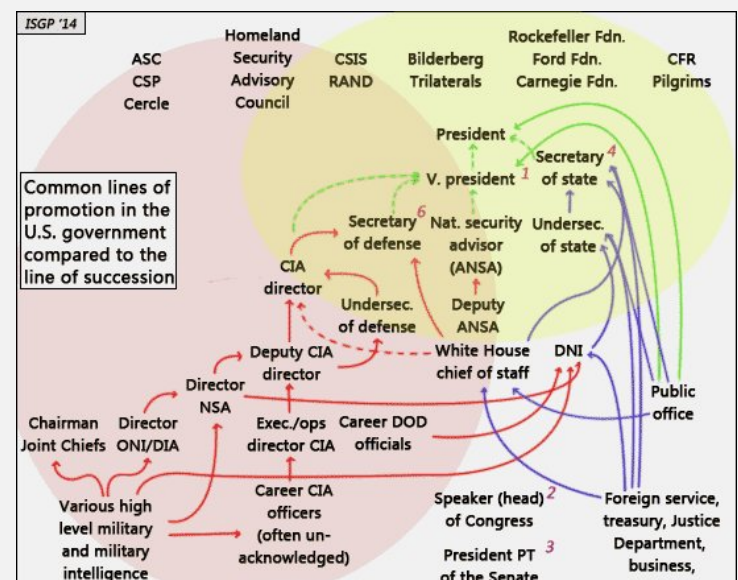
ISGP '14

ASC
CSP
Cercle

Homeland
Security
Advisory
Council

CSIS
RAND

Bilderberg
Trilaterals

Rockefeller Fdn.
Ford Fdn.
Carnegie Fdn.

CFR
Pilgrims

Common lines of promotion in the U.S. government compared to the line of succession

President

V. president 1

Secretary 4 of state

Secretary 6 of defense

Nat. security advisor (ANSA)

Undersec. of state

CIA director

Undersec. of defense

Deputy ANSA

Deputy CIA director

White House chief of staff

DNI

Director NSA

Public office

Chairman Joint Chiefs

Director ONI/DIA

Exec./ops director CIA

Career DOD officials

Various high level military and military intelligence

Career CIA officers (often unacknowledged)

Speaker (head) 2 of Congress

President PT 3 of the Senate

Foreign service, treasury, Justice Department, business,